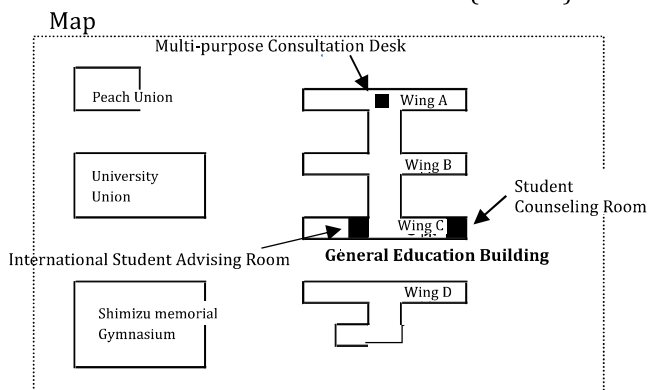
Map

Multi-purpose Consultation Desk

Peach Union

Wing A

University Union

Wing B

Student Counseling Room

Wing C

International Student Advising Room

General Education Building

Shimizu memorial Gymnasium

Wing D